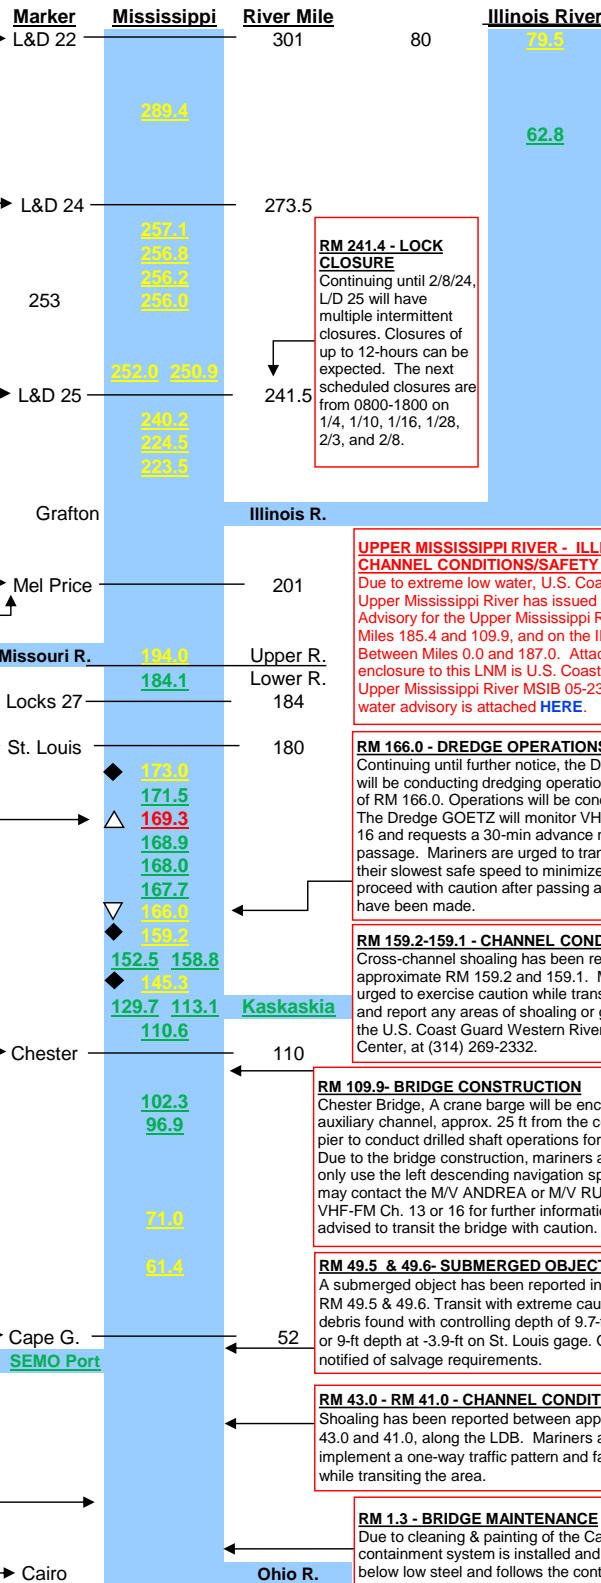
Marker Mississippi River Mile Illinois River

L&D 22 301 80 79.5

289.4

62.8

L&D 24 273.5

257.1
256.8
256.2
256.0

253

RM 241.4 - LOCK CLOSURE
Continuing until 2/8/24, L/D 25 will have multiple intermittent closures. Closures of up to 12-hours can be expected. The next scheduled closures are from 0800-1800 on 1/4, 1/10, 1/16, 1/28, 2/3, and 2/8.

252.0 250.9

L&D 25 241.5

240.2
224.5
223.5

Grafton Illinois R.

UPPER MISSISSIPPI RIVER - ILL
CHANNEL CONDITIONS/SAFETY
Due to extreme low water, U.S. Coa
Upper Mississippi River has issued
Advisory for the Upper Mississippi R
Miles 185.4 and 109.9, and on the Il
Between Miles 0.0 and 187.0. Attac
enclosure to this LNM is U.S. Coast
Upper Mississippi River MSIB 05-23
water advisory is attached HERE.

Mel Price 201

Missouri R. 194.0 Upper R.
184.1 Lower R.
Locks 27 184

St. Louis 180

RM 166.0 - DREDGE OPERATIONS
Continuing until further notice, the D
will be conducting dredging operatio
of RM 166.0. Operations will be con
The Dredge GOETZ will monitor VH
16 and requests a 30-min advance n
passage. Mariners are urged to tran
their slowest safe speed to minimize
proceed with caution after passing a
have been made.

173.0
171.5
169.3
168.9
168.0
167.7
166.0
159.2
152.5 158.8
145.3
129.7 113.1 Kaskaskia
110.6

RM 159.2-159.1 - CHANNEL COND
Cross-channel shoaling has been re
approximate RM 159.2 and 159.1. M
urged to exercise caution while trans
and report any areas of shoaling or g
the U.S. Coast Guard Western River
Center, at (314) 269-2332.

Chester 110

RM 109.9- BRIDGE CONSTRUCTION
Chester Bridge, A crane barge will be enc
auxiliary channel, approx. 25 ft from the c
pier to conduct drilled shaft operations for
Due to the bridge construction, mariners a
only use the left descending navigation sp
may contact the M/V ANDREA or M/V RU
VHF-FM Ch. 13 or 16 for further informati
advised to transit the bridge with caution.

102.3
96.9

71.0

61.4

RM 49.5 & 49.6- SUBMERGED OBJECT
A submerged object has been reported in
RM 49.5 & 49.6. Transit with extreme cau
debris found with controlling depth of 9.7-
or 9-ft depth at -3.9-ft on St. Louis gage. C
notified of salvage requirements.

Cape G. 52
SEMO Port

RM 43.0 - RM 41.0 - CHANNEL CONDIT
Shoaling has been reported between app
43.0 and 41.0, along the LDB. Mariners a
implement a one-way traffic pattern and fa
while transiting the area.

RM 1.3 - BRIDGE MAINTENANCE
Due to cleaning & painting of the Ca
containment system is installed and
below low steel and follows the cont

Cairo Ohio R.